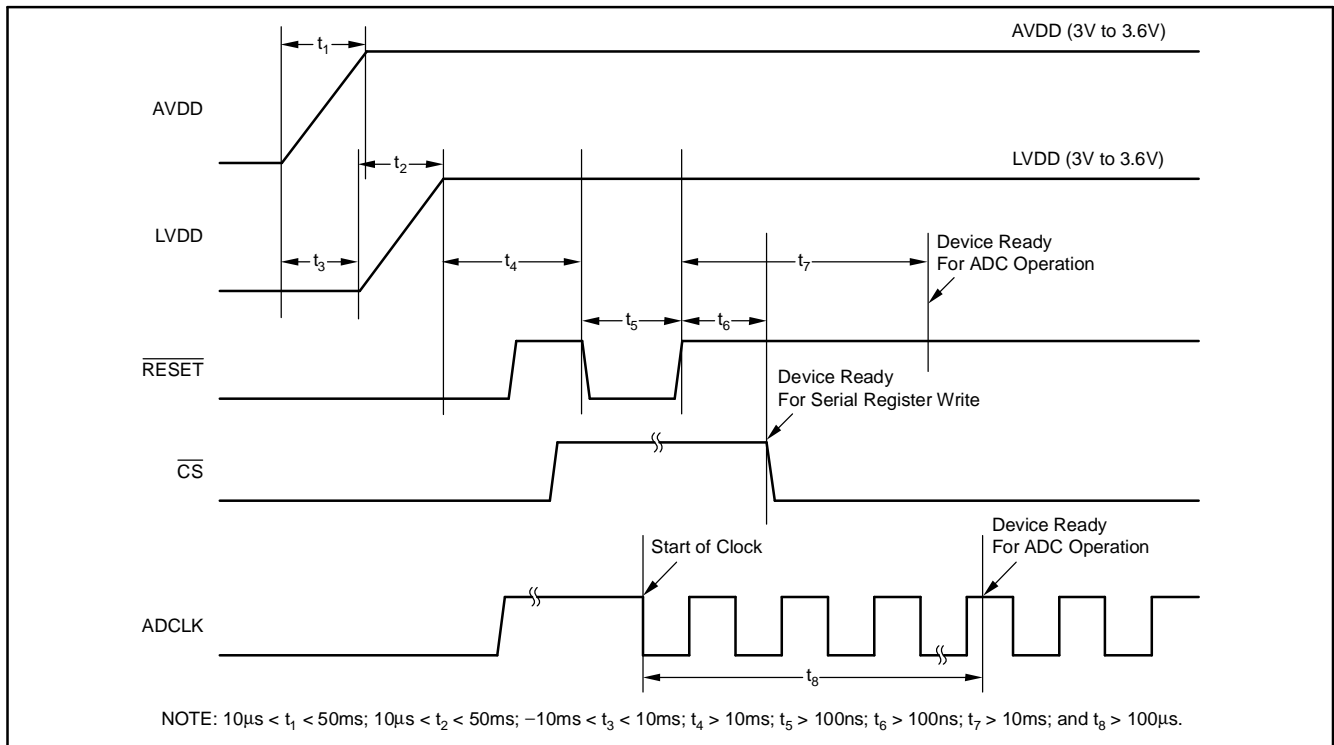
$t_1$

AVDD (3V to 3.6V)

AVDD

$t_2$

LVDD (3V to 3.6V)

LVDD

$t_3$

$t_4$

$t_7$

Device Ready For ADC Operation

$t_5$

$t_6$

$\overline{RESET}$

Device Ready For Serial Register Write

$\overline{CS}$

Start of Clock

Device Ready For ADC Operation

ADCLK

$t_8$

NOTE: 10µs < $t_1$ < 50ms; 10µs < $t_2$ < 50ms; −10ms < $t_3$ < 10ms; $t_4$ > 10ms; $t_5$ > 100ns; $t_6$ > 100ns; $t_7$ > 10ms; and $t_8$ > 100µs.